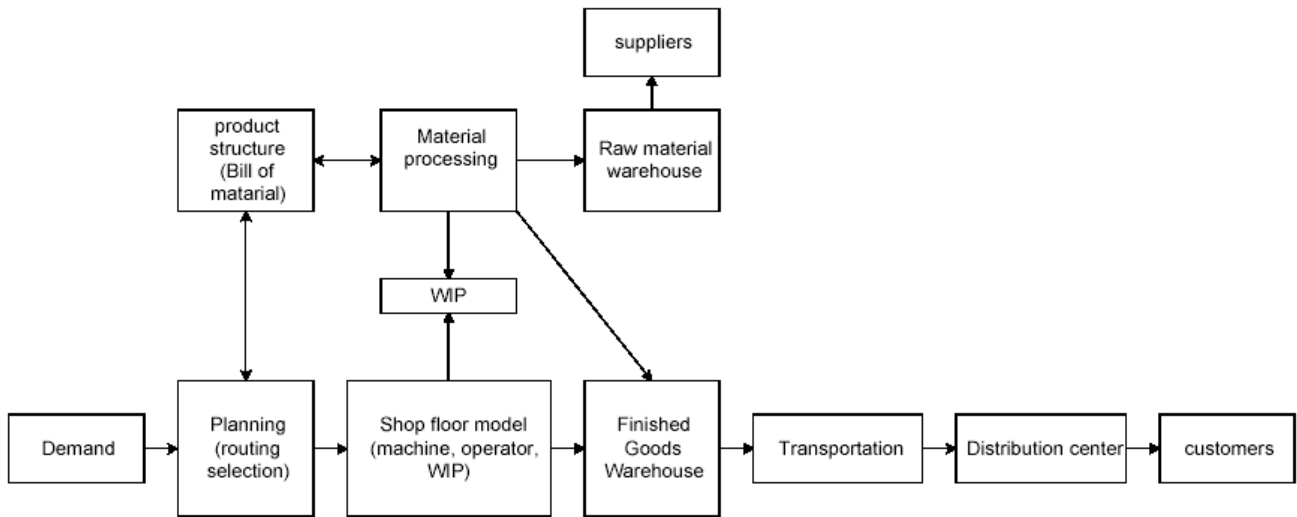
suppliers

product structure (Bill of matarial)

Material processing

Raw material warehouse

WIP

Demand

Planning (routing selection)

Shop floor model (machine, operator, WIP)

Finished Goods Warehouse

Transportation

Distribution center

customers